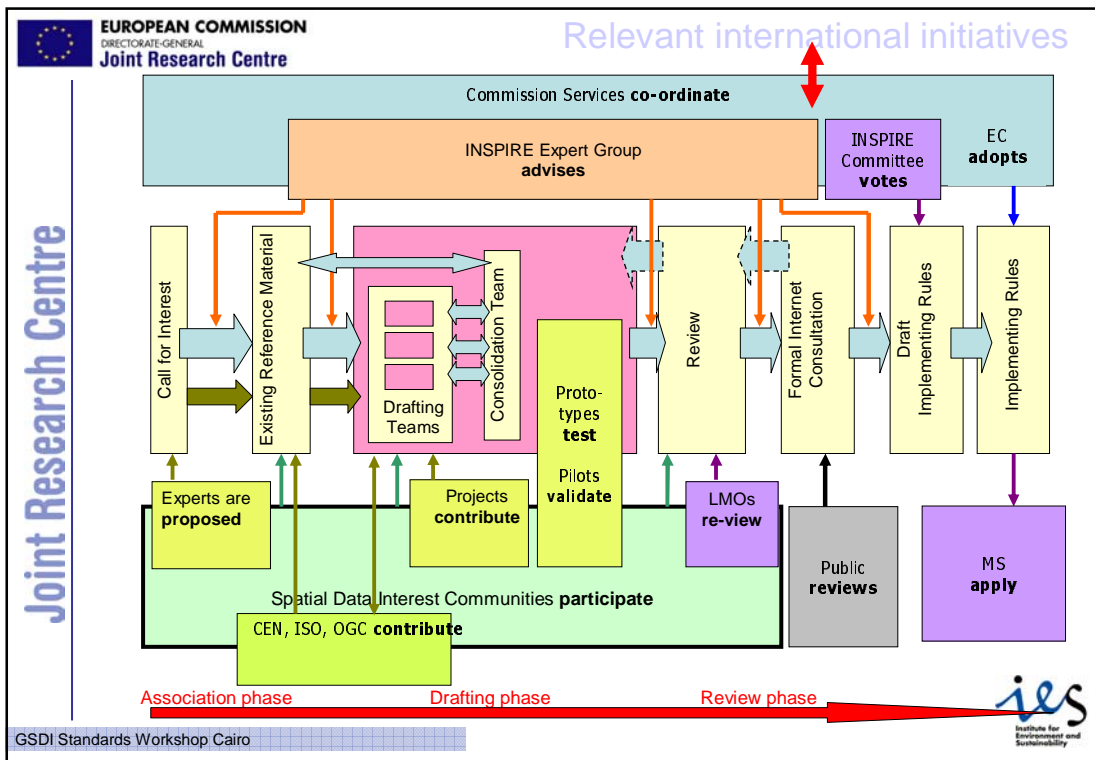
EUROPEAN COMMISSION
DIRECTORATE-GENERAL
Joint Research Centre

Relevant international initiatives

Joint Research Centre

Commission Services **co-ordinate**

INSPIRE Expert Group
**advises**

INSPIRE Committee **votes**

EC **adopts**

Call for Interest

Existing Reference Material

Drafting Teams

Consolidation Team

Proto-types **test**

Pilots **validate**

Review

Formal Internet Consultation

Draft Implementing Rules

Implementing Rules

Experts are **proposed**

Projects **contribute**

LMOs **re-view**

Public **reviews**

MS **apply**

Spatial Data Interest Communities **participate**

CEN, ISO, OGC **contribute**

Association phase
Drafting phase
Review phase

ies
Institute for Environment and Sustainability

GSDI Standards Workshop Cairo